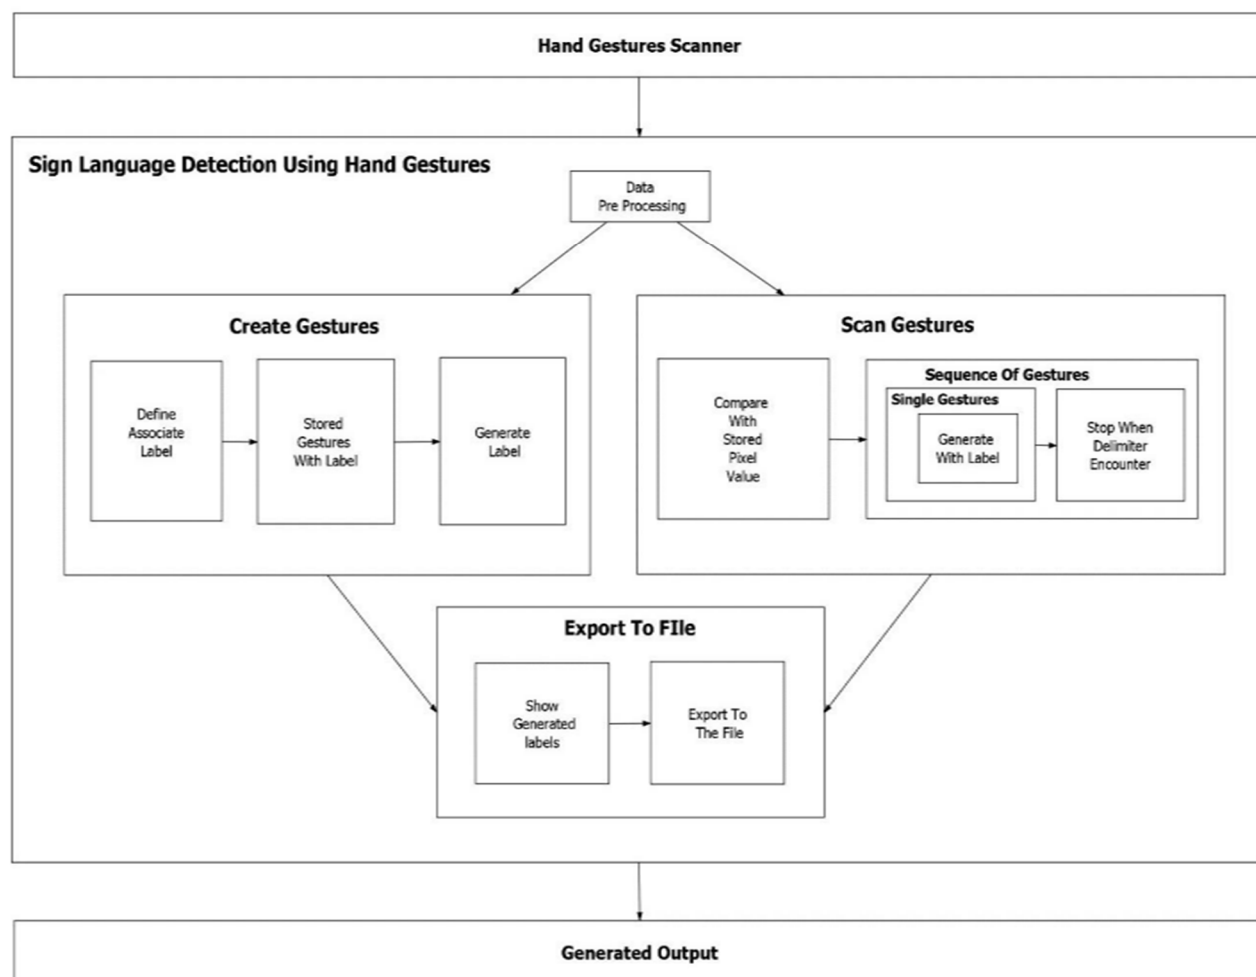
Hand Gestures Scanner

Sign Language Detection Using Hand Gestures

Data Pre Processing

Create Gestures

Define Associate Label

Stored Gestures With Label

Generate Label

Scan Gestures

Compare With Stored Pixel Value

Sequence Of Gestures

Single Gestures

Generate With Label

Stop When Delimiter Encounter

Export To FIle

Show Generated labels

Export To The File

Generated Output